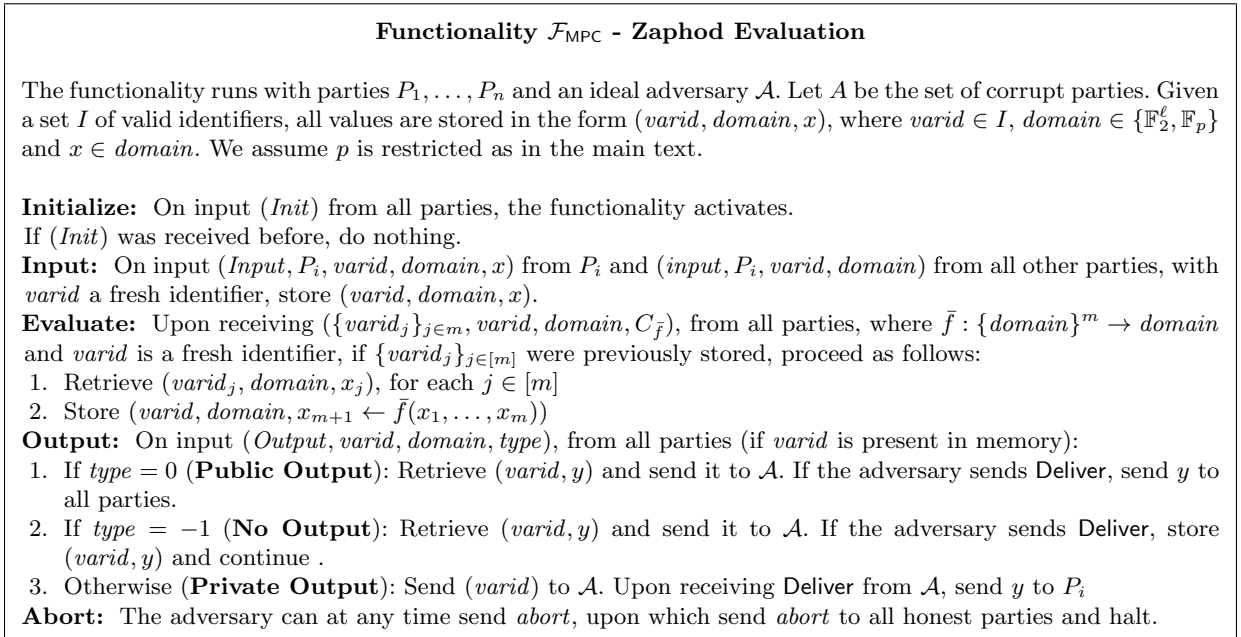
**Functionality $\mathcal{F}_{\mathsf{MPC}}$ - Zaphod Evaluation**

The functionality runs with parties $P_1, \ldots, P_n$ and an ideal adversary $\mathcal{A}$. Let $A$ be the set of corrupt parties. Given a set $I$ of valid identifiers, all values are stored in the form $(varid, domain, x)$, where $varid \in I$, $domain \in \{\mathbb{F}_2^{\ell}, \mathbb{F}_p\}$ and $x \in domain$. We assume $p$ is restricted as in the main text.

**Initialize:** On input $(Init)$ from all parties, the functionality activates.
If $(Init)$ was received before, do nothing.
**Input:** On input $(Input, P_i, varid, domain, x)$ from $P_i$ and $(input, P_i, varid, domain)$ from all other parties, with $varid$ a fresh identifier, store $(varid, domain, x)$.
**Evaluate:** Upon receiving $(\{varid_j\}_{j\in m}, varid, domain, C_{\bar{f}})$, from all parties, where $\bar{f} : \{domain\}^m \to domain$ and $varid$ is a fresh identifier, if $\{varid_j\}_{j\in[m]}$ were previously stored, proceed as follows:
1. Retrieve $(varid_j, domain, x_j)$, for each $j \in [m]$
2. Store $(varid, domain, x_{m+1} \leftarrow \bar{f}(x_1, \ldots, x_m))$
**Output:** On input $(Output, varid, domain, type)$, from all parties (if $varid$ is present in memory):
1. If $type = 0$ (**Public Output**): Retrieve $(varid, y)$ and send it to $\mathcal{A}$. If the adversary sends Deliver, send $y$ to all parties.
2. If $type = -1$ (**No Output**): Retrieve $(varid, y)$ and send it to $\mathcal{A}$. If the adversary sends Deliver, store $(varid, y)$ and continue .
3. Otherwise (**Private Output**): Send $(varid)$ to $\mathcal{A}$. Upon receiving Deliver from $\mathcal{A}$, send $y$ to $P_i$
**Abort:** The adversary can at any time send $abort$, upon which send $abort$ to all honest parties and halt.